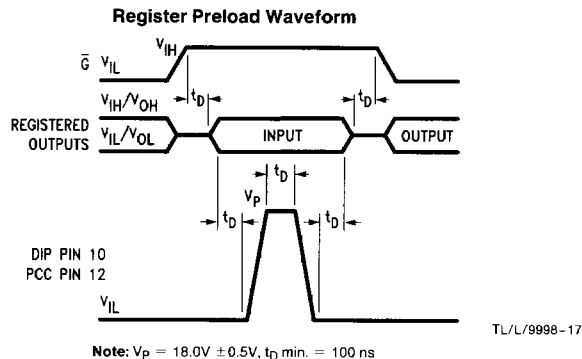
Register Preload Waveform

$\bar{G}$ $V_{IL}$

$V_{IH}$

$t_D$

$t_D$

$V_{IH}/V_{OH}$

REGISTERED OUTPUTS $V_{IL}/V_{OL}$

INPUT

OUTPUT

$t_D$

$V_P$

$t_D$

$t_D$

DIP PIN 10
PCC PIN 12

$V_{IL}$

TL/L/9998-17

Note: $V_P$ = 18.0V ±0.5V, $t_D$ min. = 100 ns